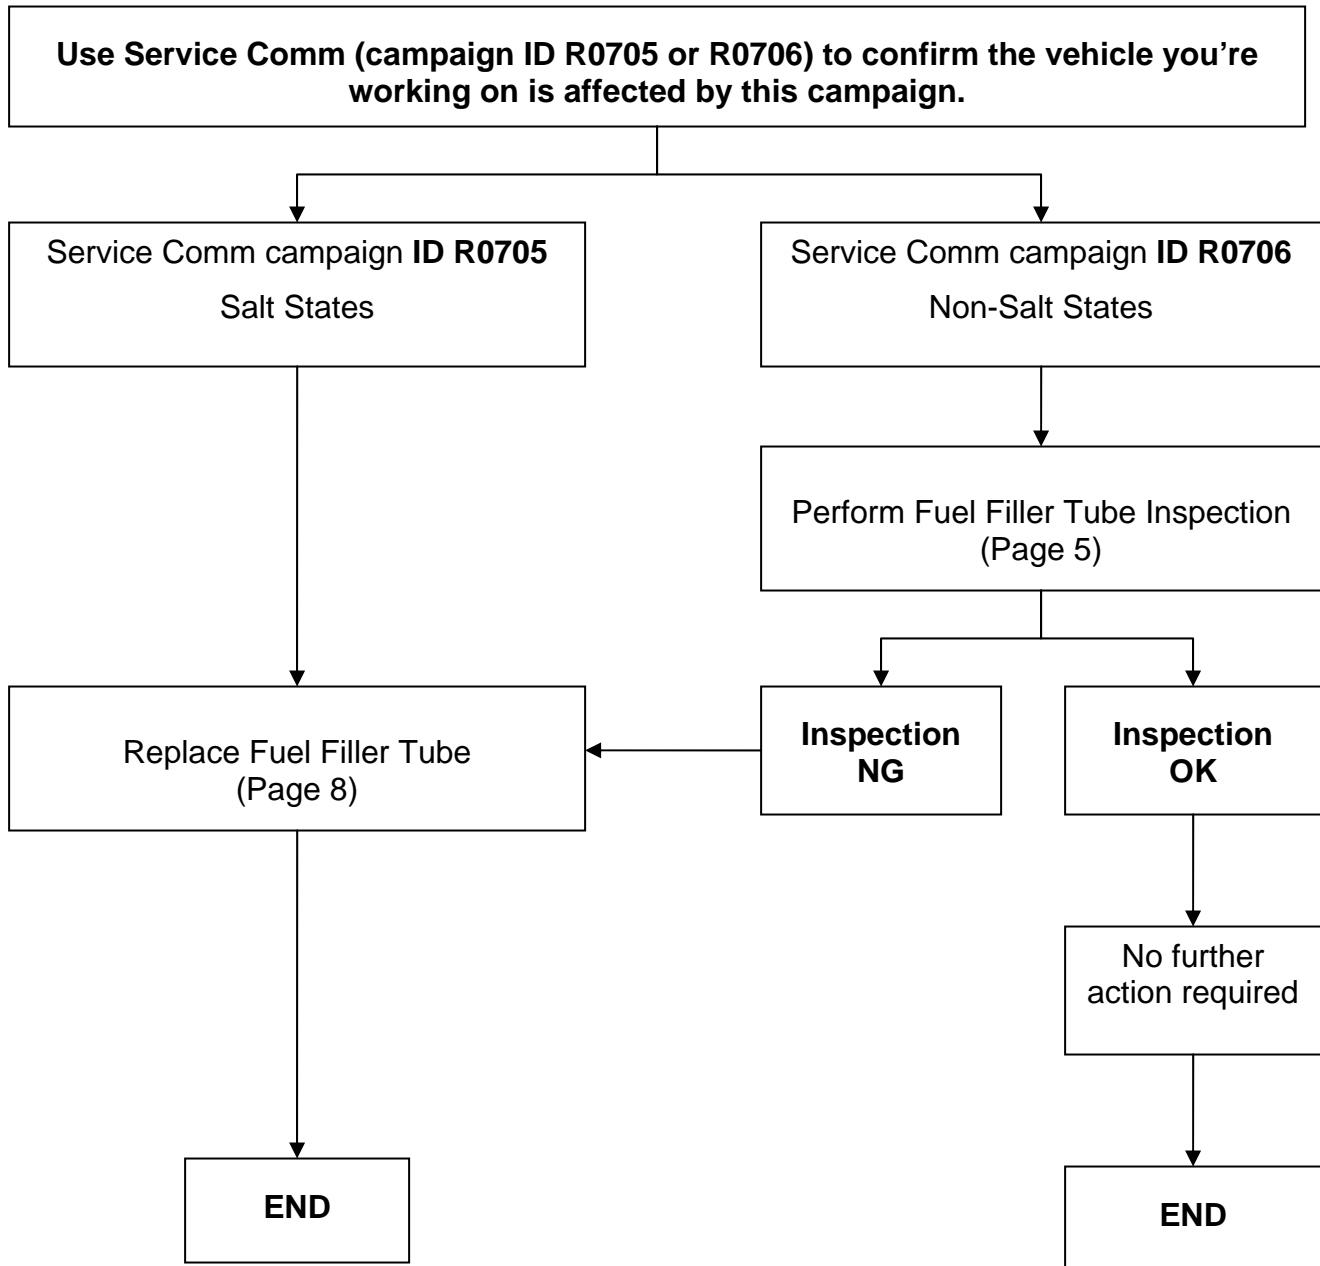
Use Service Comm (campaign ID R0705 or R0706) to confirm the vehicle you're working on is affected by this campaign.

Service Comm campaign ID R0705
Salt States

Service Comm campaign ID R0706
Non-Salt States

Perform Fuel Filler Tube Inspection (Page 5)

Replace Fuel Filler Tube (Page 8)

Inspection NG

Inspection OK

No further action required

END

END